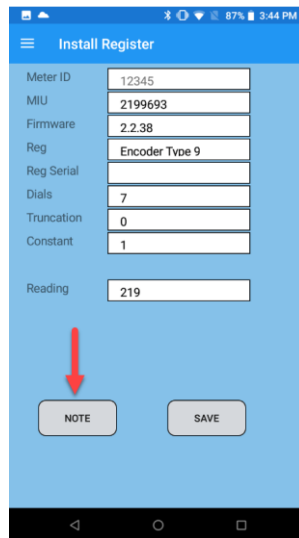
87% 3:44 PM

Install Register

| | |
|---|---|
| Meter ID | 12345 |
| MIU | 2199693 |
| Firmware | 2.2.38 |
| Reg | Encoder Type 9 |
| Reg Serial | |
| Dials | 7 |
| Truncation | 0 |
| Constant | 1 |

Reading 219

NOTE

SAVE